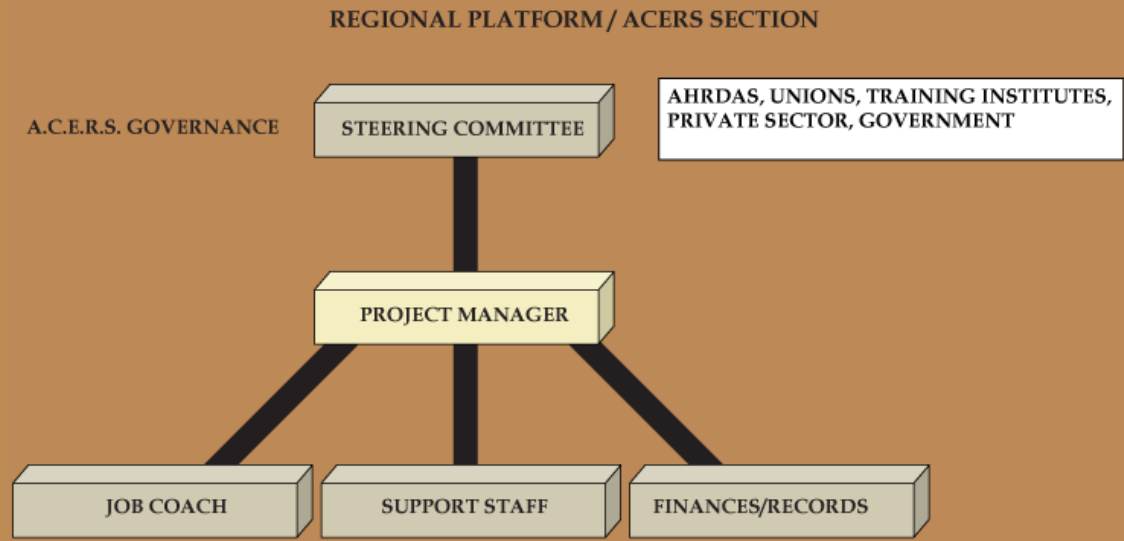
REGIONAL PLATFORM / ACERS SECTION

A.C.E.R.S. GOVERNANCE

STEERING COMMITTEE

AHRDAS, UNIONS, TRAINING INSTITUTES, PRIVATE SECTOR, GOVERNMENT

PROJECT MANAGER

JOB COACH

SUPPORT STAFF

FINANCES/RECORDS